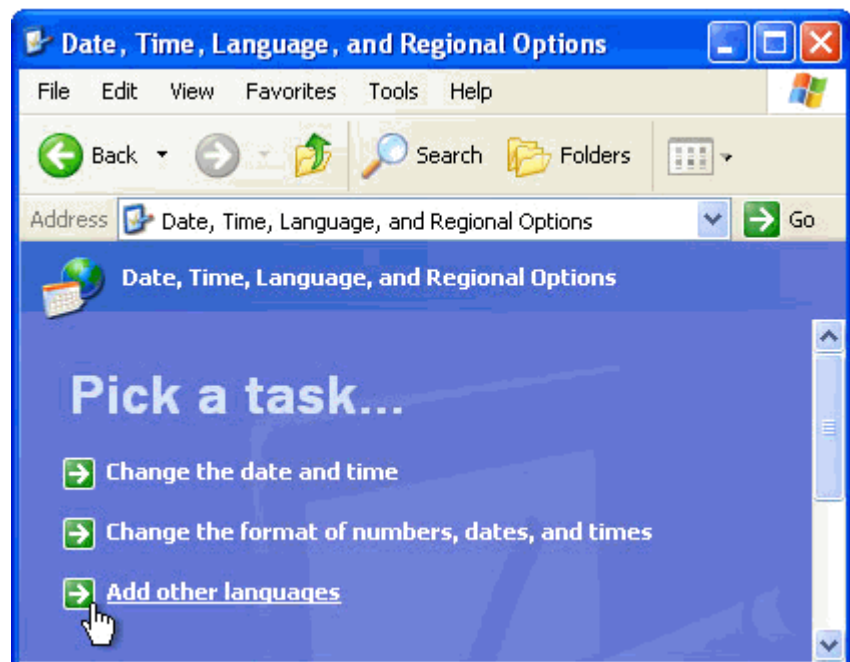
Date, Time, Language, and Regional Options

File Edit View Favorites Tools Help

Back Search Folders

Address Date, Time, Language, and Regional Options Go

Date, Time, Language, and Regional Options

Pick a task...

Change the date and time

Change the format of numbers, dates, and times

Add other languages